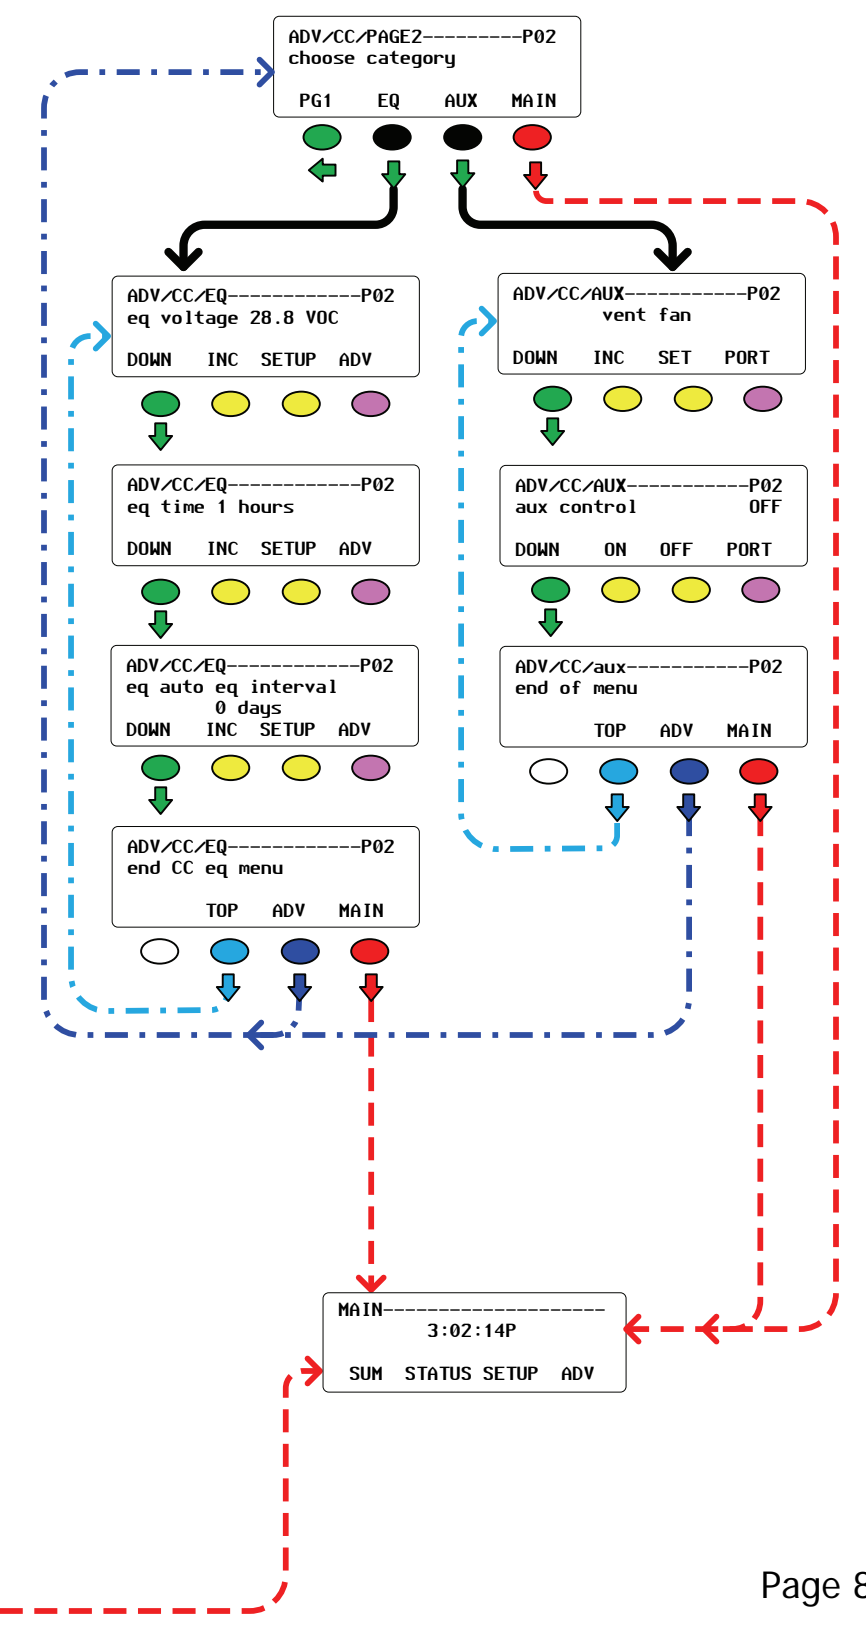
ADV/CC/PAGE2---------P02
choose category
PG1 EQ AUX MAIN

ADV/CC/EQ------------P02
eq voltage 28.8 VOC
DOWN INC SETUP ADV

ADV/CC/EQ------------P02
eq time 1 hours
DOWN INC SETUP ADV

ADV/CC/EQ------------P02
eq auto eq interval
0 days
DOWN INC SETUP ADV

ADV/CC/EQ------------P02
end CC eq menu
TOP ADV MAIN

ADV/CC/AUX-----------P02
vent fan
DOWN INC SET PORT

ADV/CC/AUX-----------P02
aux control OFF
DOWN ON OFF PORT

ADV/CC/aux-----------P02
end of menu
TOP ADV MAIN

MAIN--------------------
3:02:14P
SUM STATUS SETUP ADV

Page 8